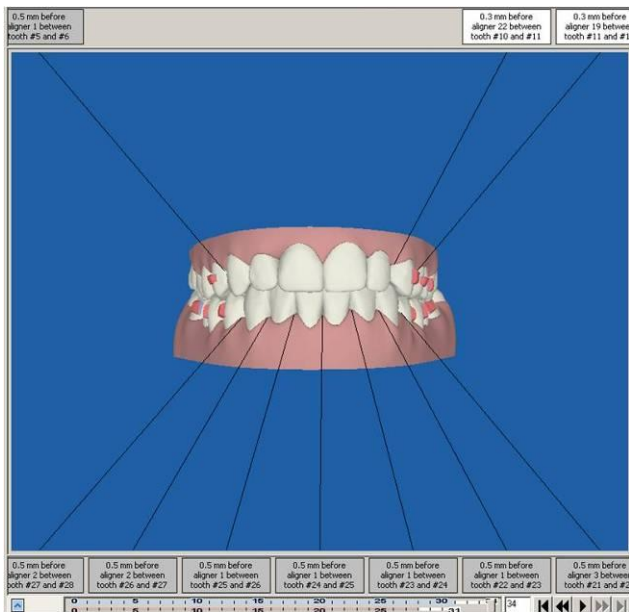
0.5 mm before aligner 1 between tooth #5 and #6

0.3 mm before aligner 22 between tooth #10 and #11

0.3 mm before aligner 19 between tooth #11 and #1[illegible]

0.5 mm before aligner 2 between tooth #27 and #28

0.5 mm before aligner 2 between tooth #26 and #27

0.5 mm before aligner 1 between tooth #25 and #26

0.5 mm before aligner 1 between tooth #24 and #25

0.5 mm before aligner 1 between tooth #23 and #24

0.5 mm before aligner 1 between tooth #22 and #23

0.5 mm before aligner 3 between tooth #21 and #2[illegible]

0 5 10 15 20 25 30
0 5 10 15 20 25 31

34